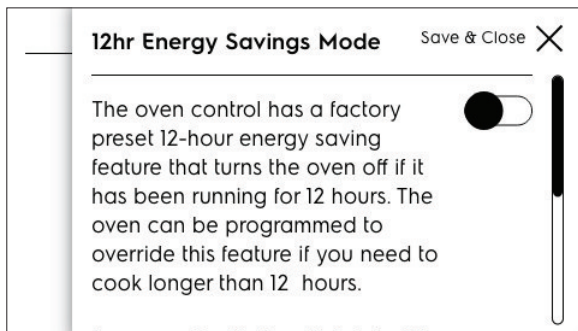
12hr Energy Savings Mode

Save & Close

The oven control has a factory preset 12-hour energy saving feature that turns the oven off if it has been running for 12 hours. The oven can be programmed to override this feature if you need to cook longer than 12 hours.

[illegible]